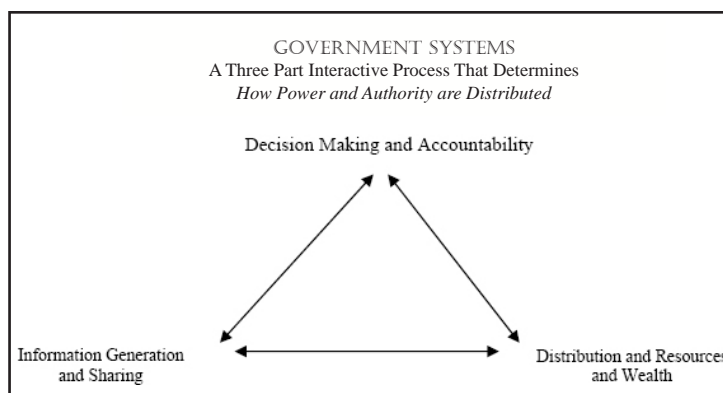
GOVERNMENT SYSTEMS
A Three Part Interactive Process That Determines
*How Power and Authority are Distributed*

Decision Making and Accountability

Information Generation and Sharing

Distribution and Resources and Wealth